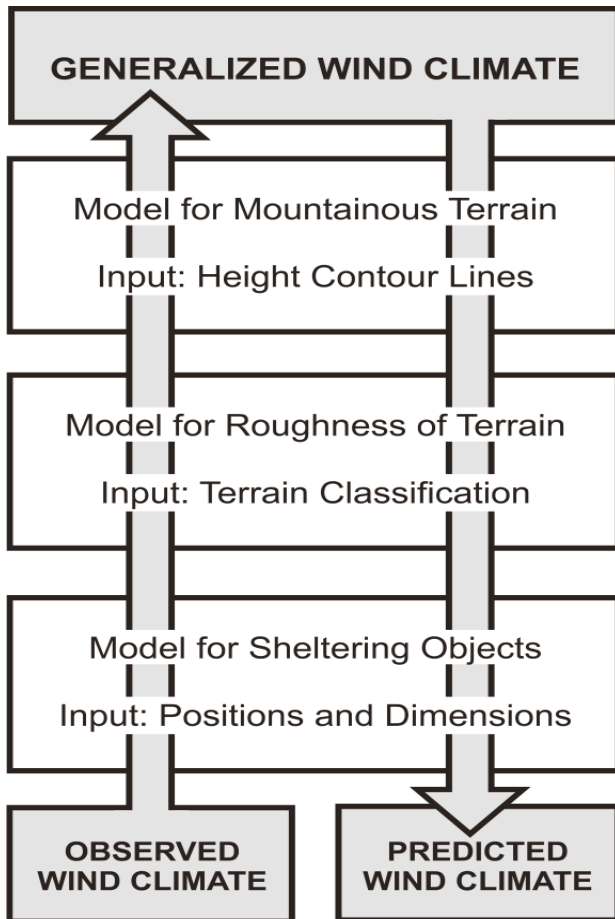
GENERALIZED WIND CLIMATE

Model for Mountainous Terrain

Input: Height Contour Lines

Model for Roughness of Terrain

Input: Terrain Classification

Model for Sheltering Objects

Input: Positions and Dimensions

OBSERVED WIND CLIMATE

PREDICTED WIND CLIMATE